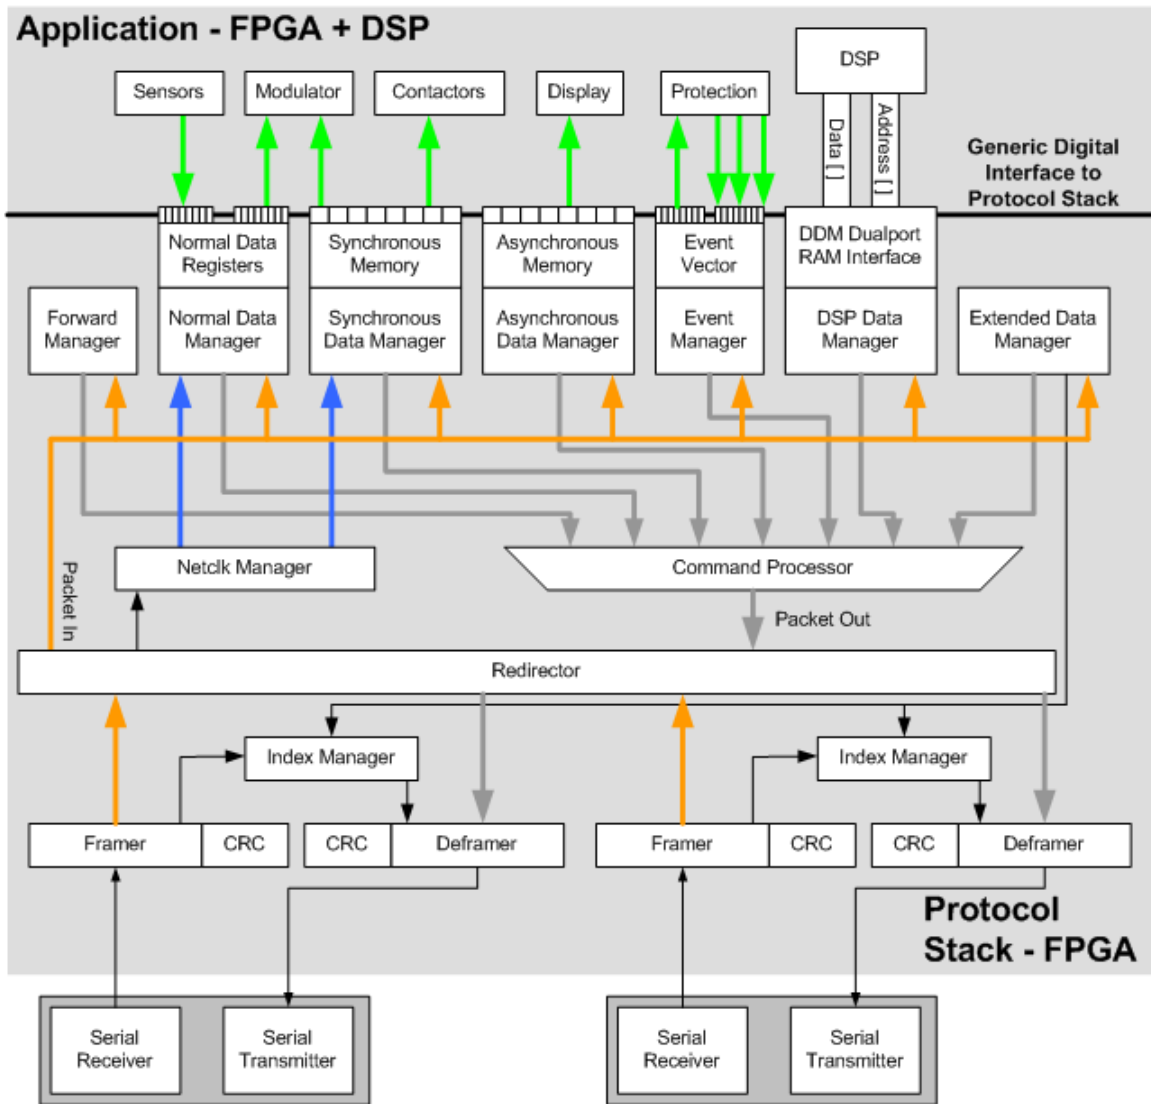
Application - FPGA + DSP

Sensors
Modulator
Contactors
Display
Protection
DSP
Data [ ]
Address [ ]

Generic Digital Interface to Protocol Stack

Normal Data Registers
Synchronous Memory
Asynchronous Memory
Event Vector
DDM Dualport RAM Interface

Forward Manager
Normal Data Manager
Synchronous Data Manager
Asynchronous Data Manager
Event Manager
DSP Data Manager
Extended Data Manager

Packet In
Netclk Manager
Command Processor
Packet Out
Redirector

Index Manager
Index Manager

Framer
CRC
CRC
Deframer
Framer
CRC
CRC
Deframer

Protocol Stack - FPGA

Serial Receiver
Serial Transmitter
Serial Receiver
Serial Transmitter